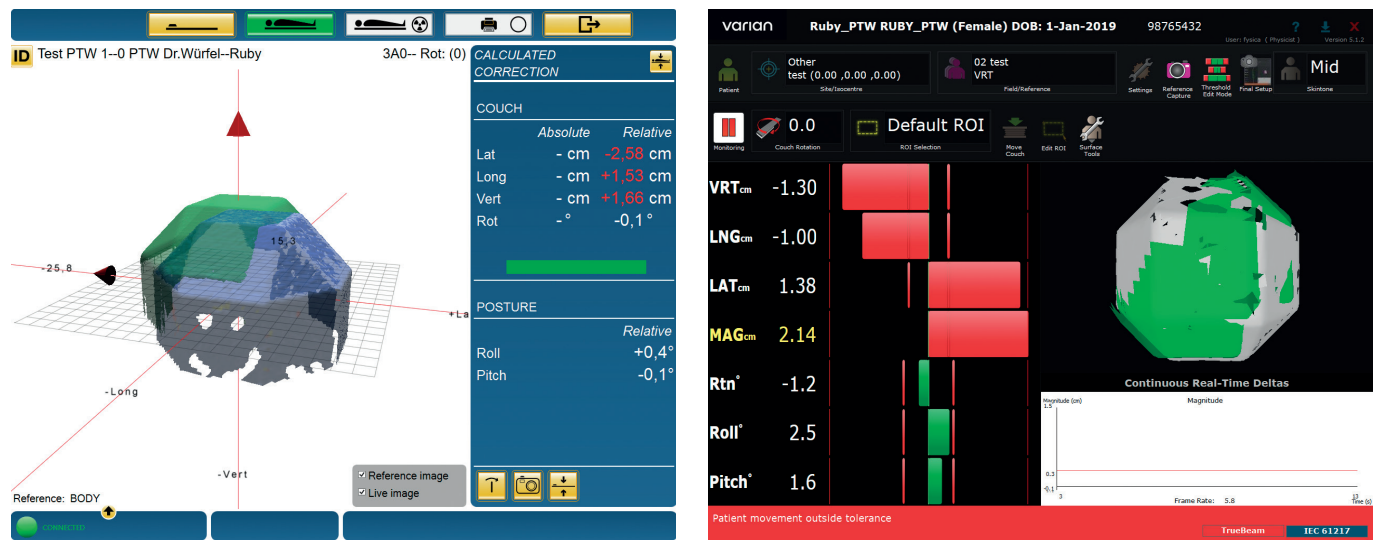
ID Test PTW 1--0 PTW Dr.Würfel--Ruby

3A0-- Rot: (0)

15,3

-25,8

+La

-Long

-Vert

Reference: BODY

Reference image
Live image

CONNECTED

CALCULATED CORRECTION

COUCH

| | Absolute | Relative |
|---|---|---|
| Lat | - cm | -2,58 cm |
| Long | - cm | +1,53 cm |
| Vert | - cm | +1,66 cm |
| Rot | - ° | -0,1 ° |

POSTURE

| | Relative |
|---|---|
| Roll | +0,4° |
| Pitch | -0,1° |

varian

Ruby_PTW RUBY_PTW (Female) DOB: 1-Jan-2019

98765432

User: fysica ( Physicist )

Version 5.1.2

Patient

Other
test (0.00 ,0.00 ,0.00)
Site/Isocentre

02 test
VRT
Field/Reference

Settings

Reference Capture

Threshold Edit Mode

Final Setup

Mid
Skintone

Monitoring

0.0
Couch Rotation

Default ROI
ROI Selection

Move Couch

Edit ROI

Surface Tools

VRTcm -1.30

LNGcm -1.00

LATcm 1.38

MAGcm 2.14

Rtn° -1.2

Roll° 2.5

Pitch° 1.6

Continuous Real-Time Deltas

Magnitude (cm)

Magnitude

1.5

0.3

-0.1

3

Frame Rate: 5.8

13

Time (s)

Patient movement outside tolerance

TrueBeam

IEC 61217